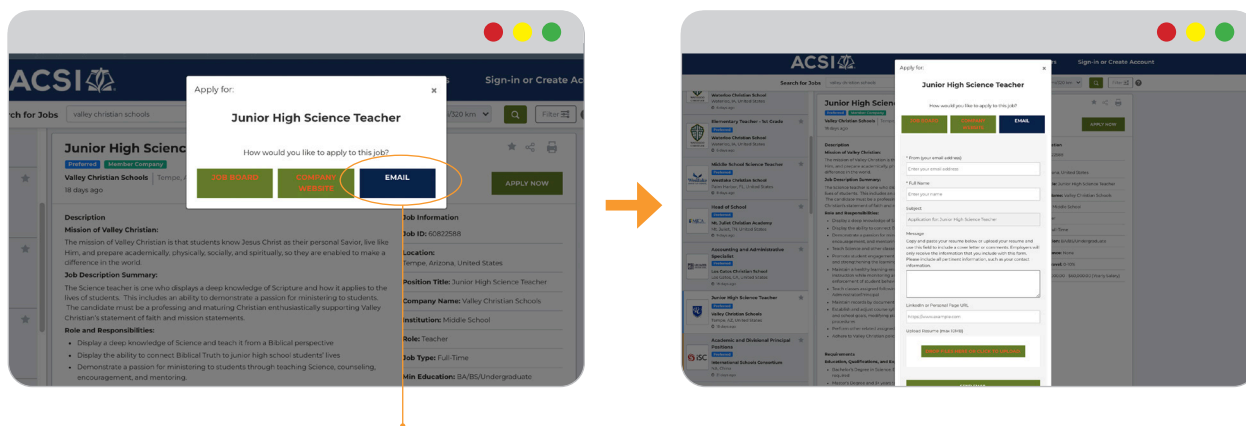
ACSI

Sign-in or Create Ac

rch for Jobs valley christian schools

/320 km

Filter

Apply for:

Junior High Science Teacher

How would you like to apply to this job?

JOB BOARD

COMPANY WEBSITE

EMAIL

Junior High Scienc

Preferred Member Company

Valley Christian Schools Tempe, A

18 days ago

APPLY NOW

Description

Mission of Valley Christian:

The mission of Valley Christian is that students know Jesus Christ as their personal Savior, live like Him, and prepare academically, physically, socially, and spiritually, so they are enabled to make a difference in the world.

Job Description Summary:

The Science teacher is one who displays a deep knowledge of Scripture and how it applies to the lives of students. This includes an ability to demonstrate a passion for ministering to students. The candidate must be a professing and maturing Christian enthusiastically supporting Valley Christian's statement of faith and mission statements.

Role and Responsibilities:

Display a deep knowledge of Science and teach it from a Biblical perspective

Display the ability to connect Biblical Truth to junior high school students' lives

Demonstrate a passion for ministering to students through teaching Science, counseling, encouragement, and mentoring.

Job Information

Job ID: 60822588

Location: Tempe, Arizona, United States

Position Title: Junior High Science Teacher

Company Name: Valley Christian Schools

Institution: Middle School

Role: Teacher

Job Type: Full-Time

Min Education: BA/BS/Undergraduate

ACSI

Sign-in or Create Account

Search for Jobs

Apply for:

Junior High Science Teacher

How would you like to apply to this job?

JOB BOARD

COMPANY WEBSITE

EMAIL

* From (your email address)

Enter your email address

* Full Name

Enter your name

Subject

Application for Junior High Science Teacher

Message

Copy and paste your resume below or upload your resume and use this field to include a cover letter or comments. Employers will only receive the information that you include with this form. Please include all pertinent information, such as your contact information.

LinkedIn or Personal Page URL

https://www.example.com

Upload Resume (max 10mb)

APPLY NOW

Elementary Teacher - 1st Grade

Middle School Science Teacher

Head of School

Accounting and Administrative Specialist

Junior High Science Teacher

Valley Christian Schools

Academic and Divisional Principal Positions

Description

Mission of Valley Christian:

Job Description Summary:

Role and Responsibilities:

Requirements